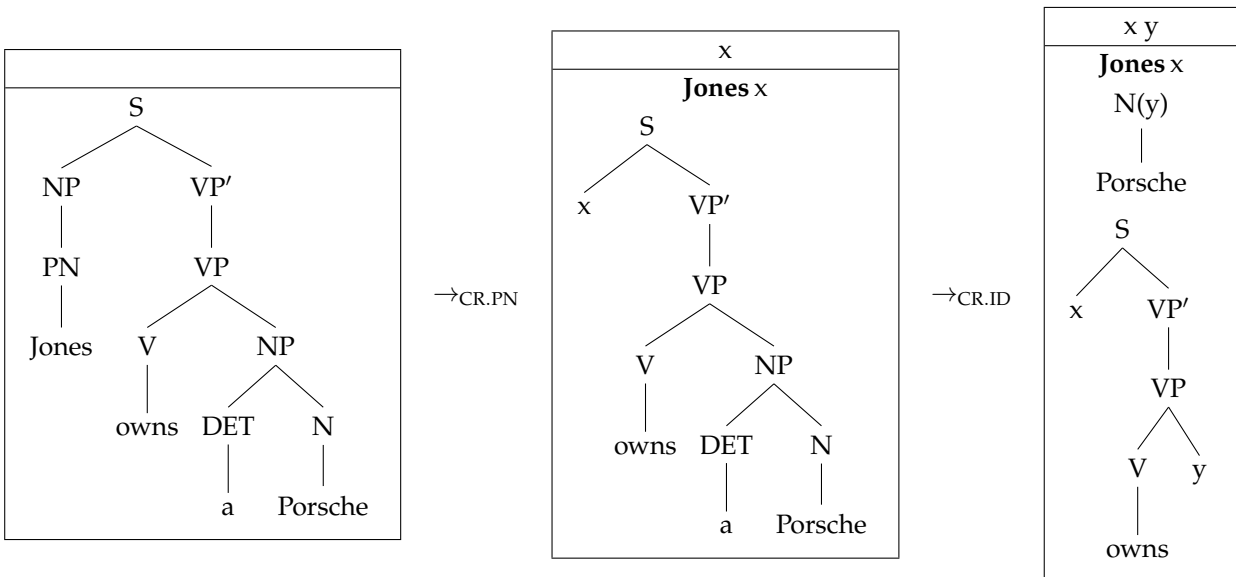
S
NP VP′
PN VP
Jones V NP
owns DET N
a Porsche

$\rightarrow_{\text{CR.PN}}$

x
**Jones** x
S
x VP′
VP
V NP
owns DET N
a Porsche

$\rightarrow_{\text{CR.ID}}$

x y
**Jones** x
N(y)
Porsche
S
x VP′
VP
V y
owns